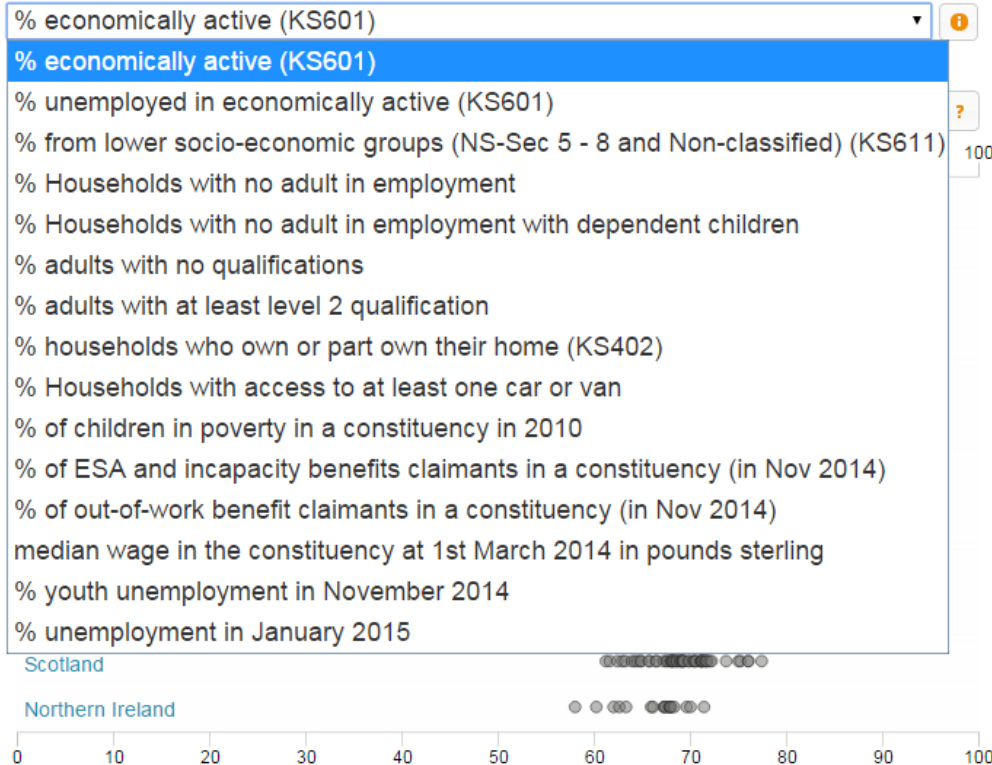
% economically active (KS601)

% economically active (KS601)
% unemployed in economically active (KS601)
% from lower socio-economic groups (NS-Sec 5 - 8 and Non-classified) (KS611)
% Households with no adult in employment
% Households with no adult in employment with dependent children
% adults with no qualifications
% adults with at least level 2 qualification
% households who own or part own their home (KS402)
% Households with access to at least one car or van
% of children in poverty in a constituency in 2010
% of ESA and incapacity benefits claimants in a constituency (in Nov 2014)
% of out-of-work benefit claimants in a constituency (in Nov 2014)
median wage in the constituency at 1st March 2014 in pounds sterling
% youth unemployment in November 2014
% unemployment in January 2015

?
100

Scotland
Northern Ireland

0 10 20 30 40 50 60 70 80 90 100